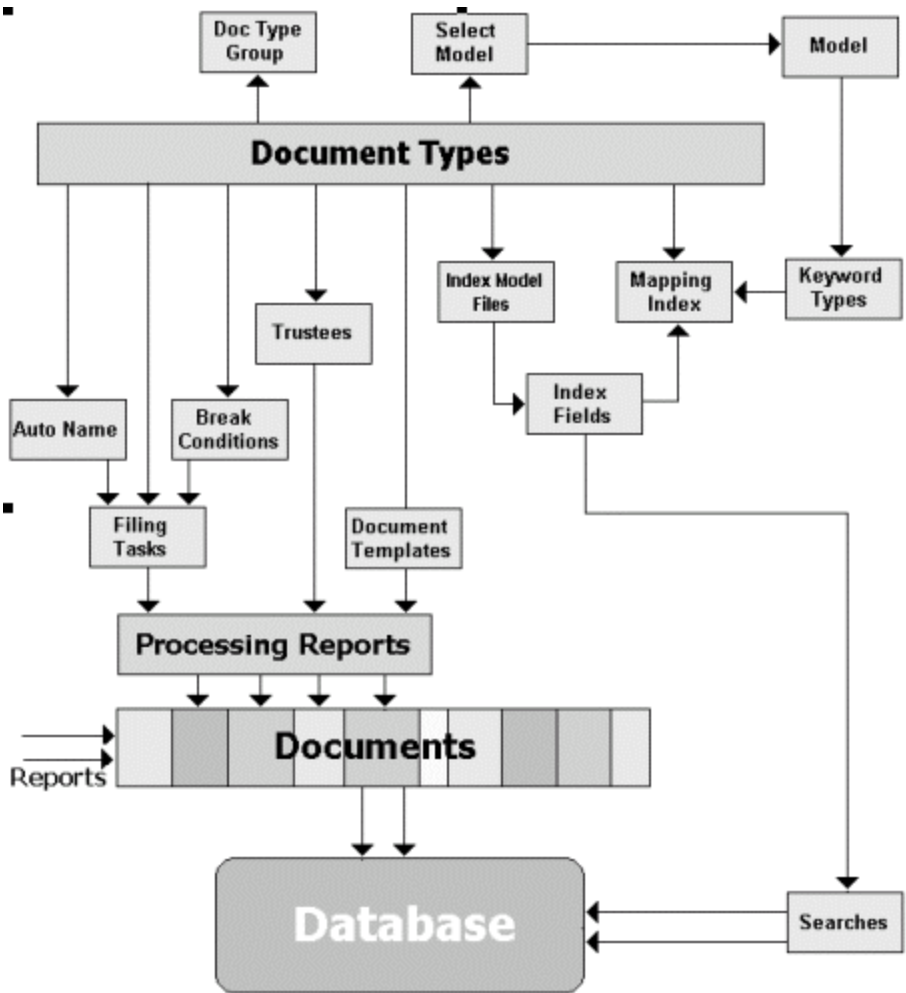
Doc Type Group

Select Model

Model

Document Types

Index Model Files

Mapping Index

Keyword Types

Trustees

Index Fields

Auto Name

Break Conditions

Filing Tasks

Document Templates

Processing Reports

Documents

Reports

Database

Searches